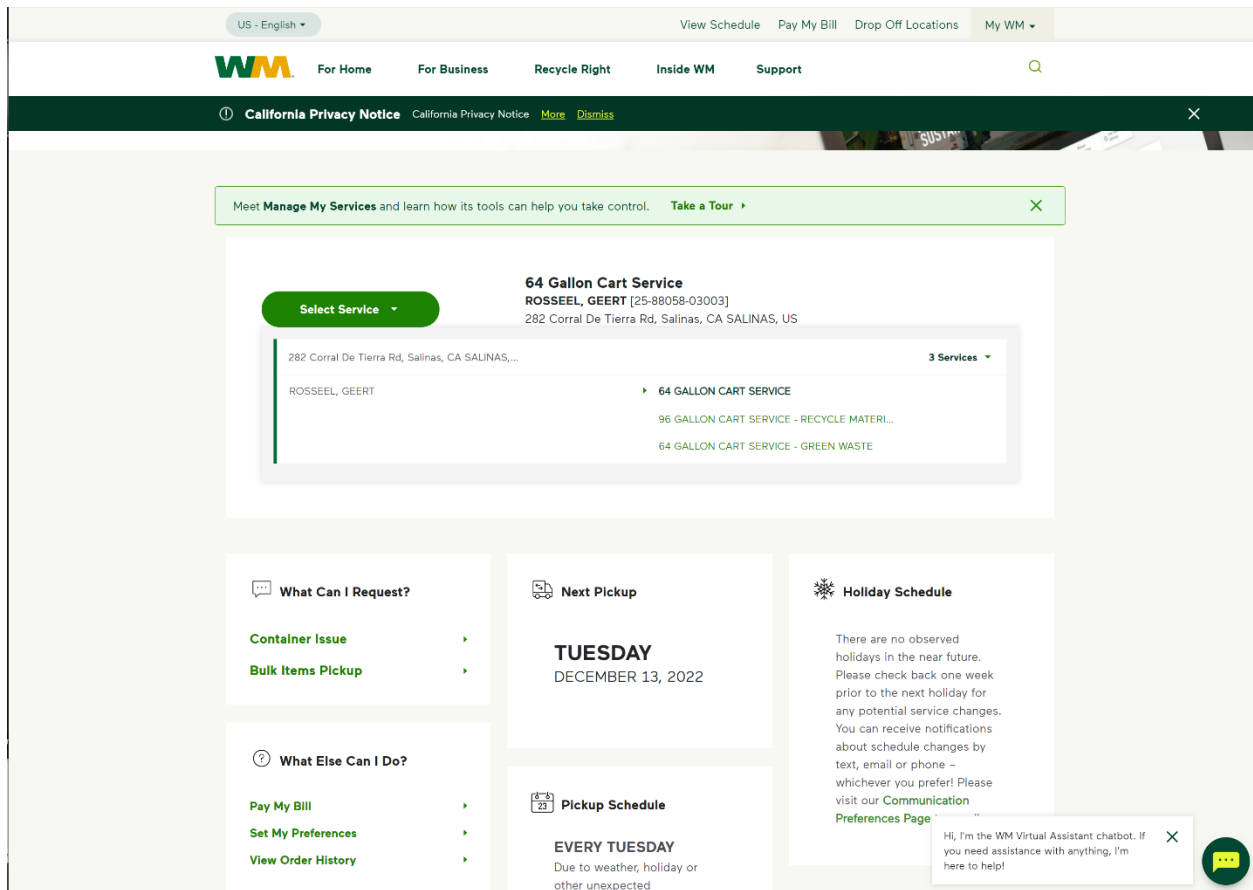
US - English

View Schedule Pay My Bill Drop Off Locations My WM

WM For Home For Business Recycle Right Inside WM Support

California Privacy Notice California Privacy Notice More Dismiss

Meet Manage My Services and learn how its tools can help you take control. Take a Tour

Select Service

64 Gallon Cart Service
ROSSEEL, GEERT [25-88058-03003]
282 Corral De Tierra Rd, Salinas, CA SALINAS, US

282 Corral De Tierra Rd, Salinas, CA SALINAS,...

3 Services

ROSSEEL, GEERT

64 GALLON CART SERVICE
96 GALLON CART SERVICE - RECYCLE MATERI...
64 GALLON CART SERVICE - GREEN WASTE

What Can I Request?

Container Issue
Bulk Items Pickup

Next Pickup

TUESDAY
DECEMBER 13, 2022

Holiday Schedule

There are no observed holidays in the near future. Please check back one week prior to the next holiday for any potential service changes. You can receive notifications about schedule changes by text, email or phone – whichever you prefer! Please visit our Communication Preferences Page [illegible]

What Else Can I Do?

Pay My Bill
Set My Preferences
View Order History

23 Pickup Schedule

EVERY TUESDAY
Due to weather, holiday or other unexpected

Hi, I'm the WM Virtual Assistant chatbot. If you need assistance with anything, I'm here to help!